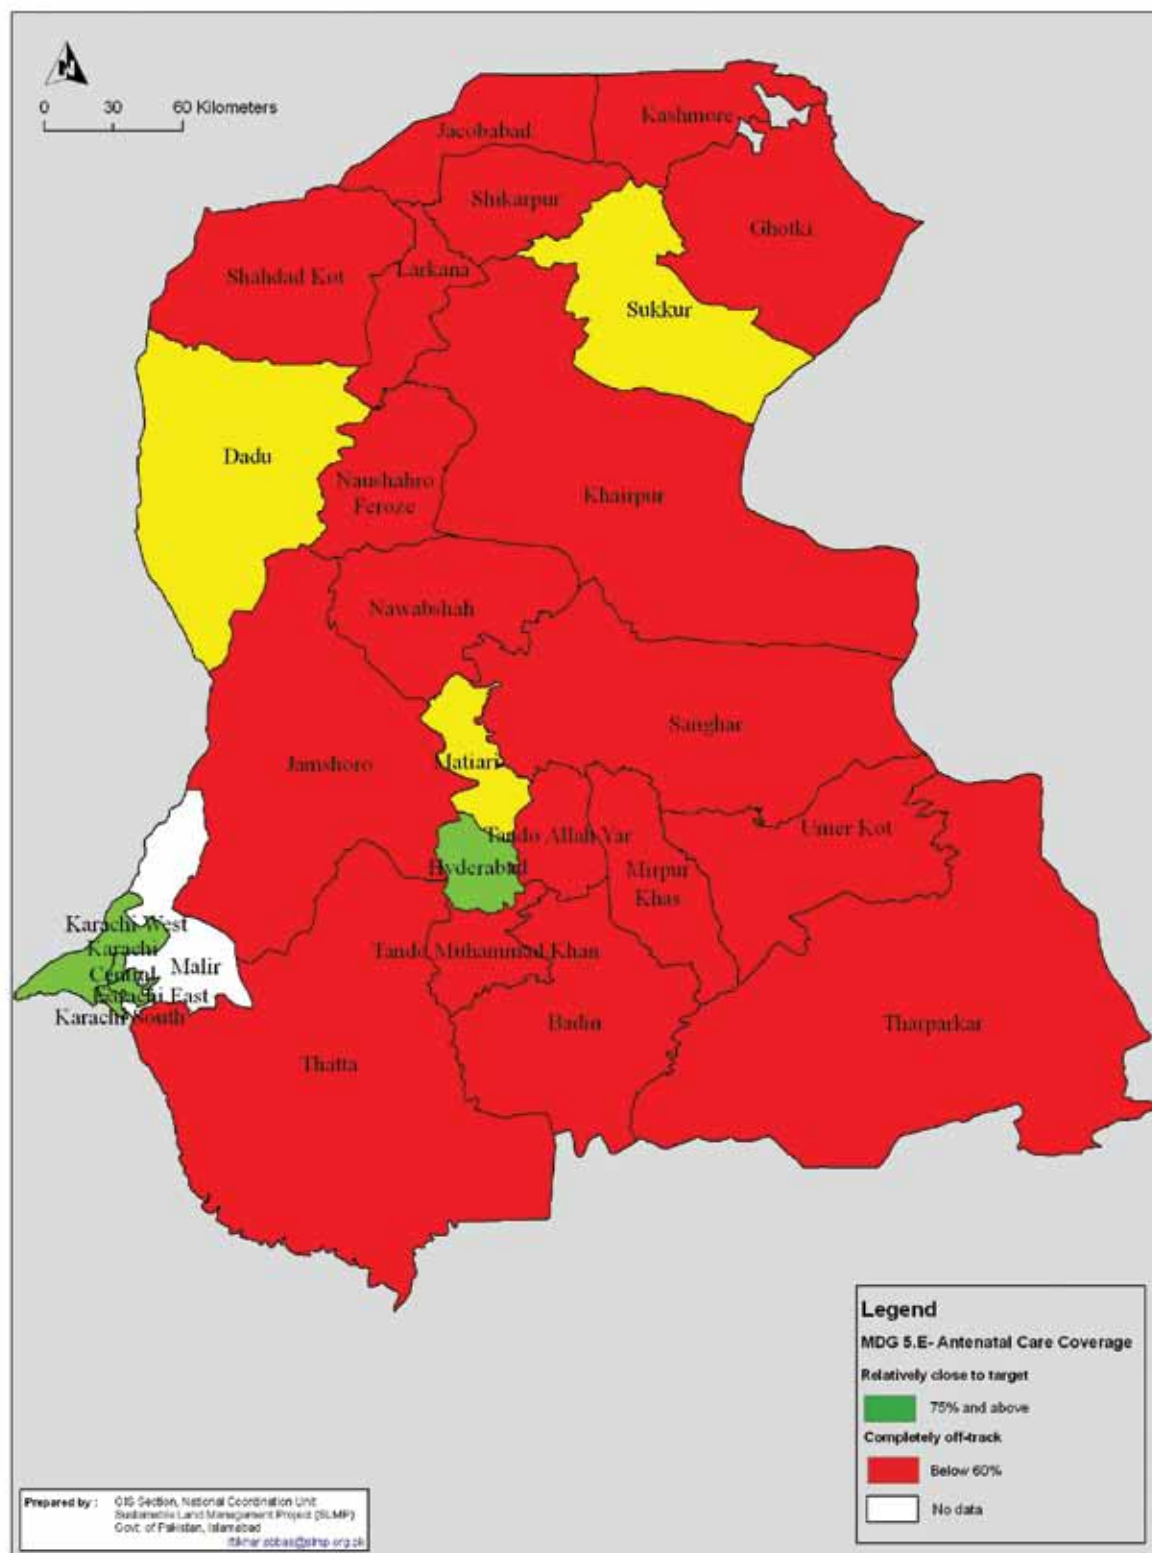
N

0 30 60 Kilometers

Jacobabad

Kashmore

Shikarpur

Ghotki

Shahdad Kot

Larkana

Sukkur

Dadu

Naushahro Feroze

Khairpur

Nawabshah

Sanghar

Jamshoro

Matiari

Tando Allah Yar

Umer Kot

Hyderabad

Mirpur Khas

Karachi West

Karachi Central

Malir

Karachi East

Karachi South

Tando Muhammad Khan

Badin

Tharparkar

Thatta

Legend

MDG 5.E- Antenatal Care Coverage

Relatively close to target

75% and above

Completely off-track

Below 60%

No data

Prepared by : GIS Section, National Coordination Unit Sustainable Land Management Project (SLMP) Govt. of Pakistan, Islamabad iftikhar.abbas@slmp.org.pk